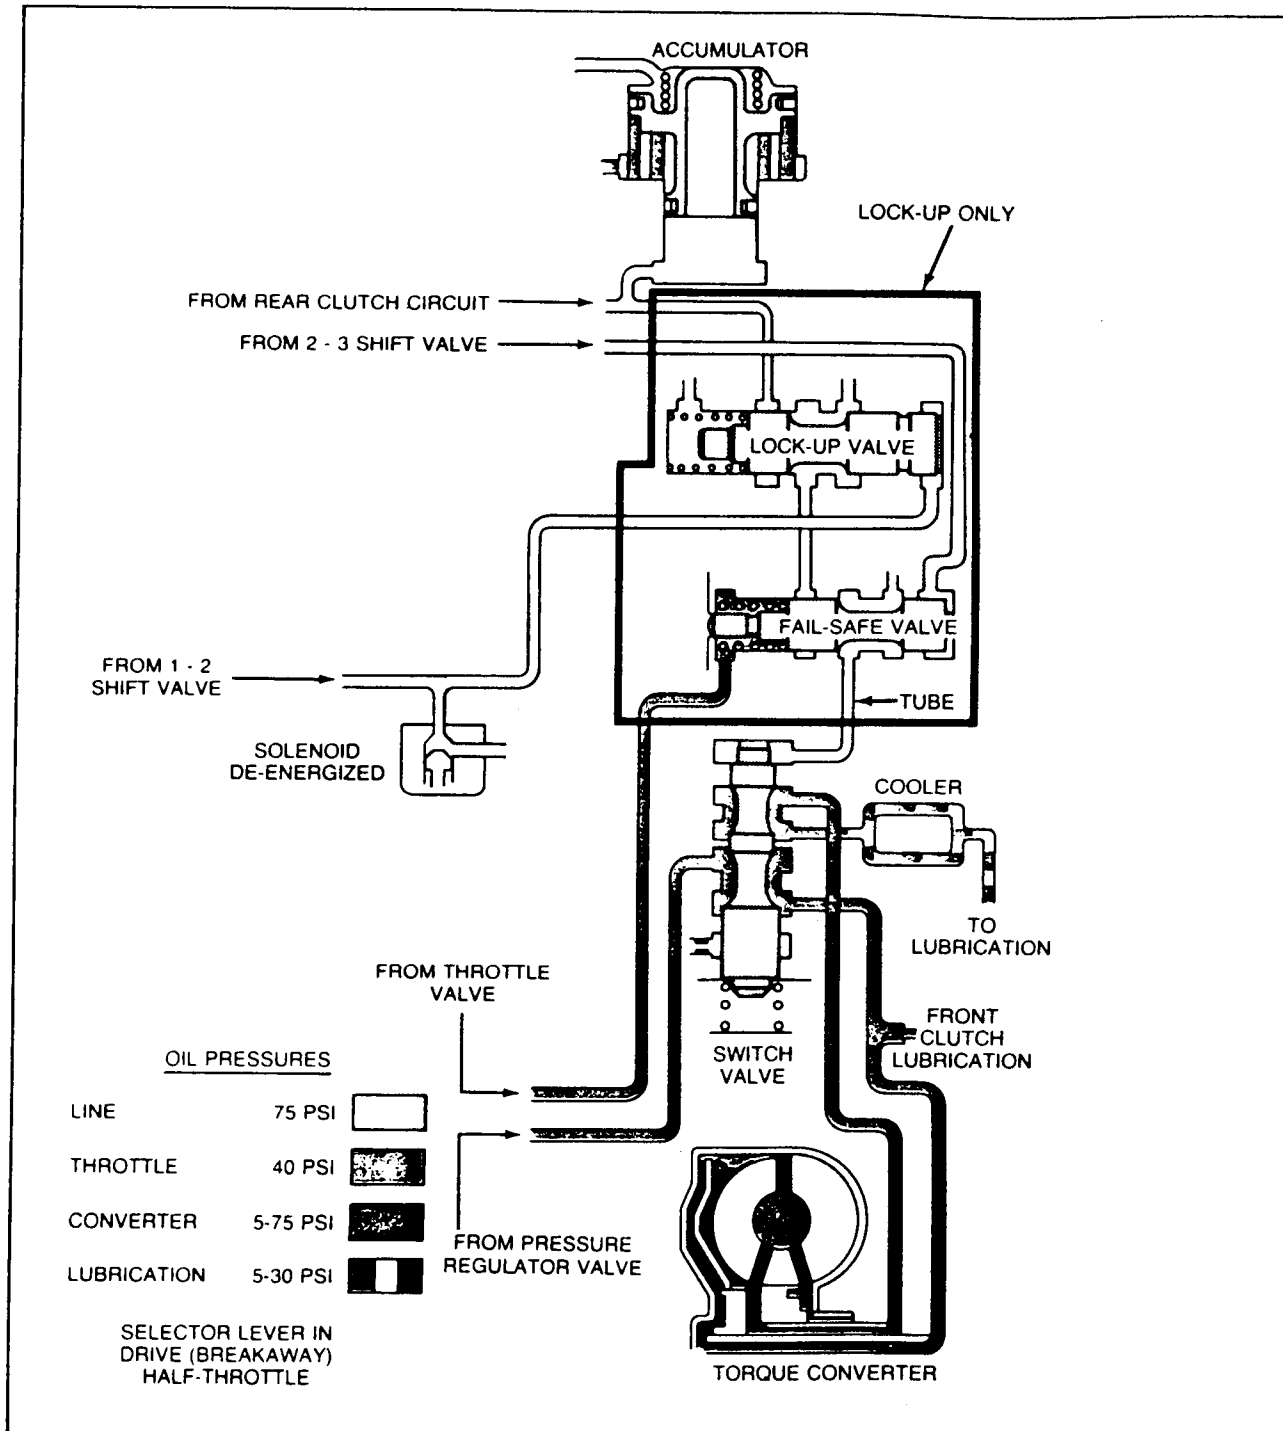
ACCUMULATOR

LOCK-UP ONLY

FROM REAR CLUTCH CIRCUIT

FROM 2 - 3 SHIFT VALVE

LOCK-UP VALVE

FAIL-SAFE VALVE

FROM 1 - 2 SHIFT VALVE

TUBE

SOLENOID DE-ENERGIZED

COOLER

TO LUBRICATION

FROM THROTTLE VALVE

FRONT CLUTCH LUBRICATION

SWITCH VALVE

OIL PRESSURES

| | | |
|---|---|---|
| LINE | 75 PSI | |
| THROTTLE | 40 PSI | |
| CONVERTER | 5-75 PSI | |
| LUBRICATION | 5-30 PSI | |

FROM PRESSURE REGULATOR VALVE

SELECTOR LEVER IN DRIVE (BREAKAWAY) HALF-THROTTLE

TORQUE CONVERTER